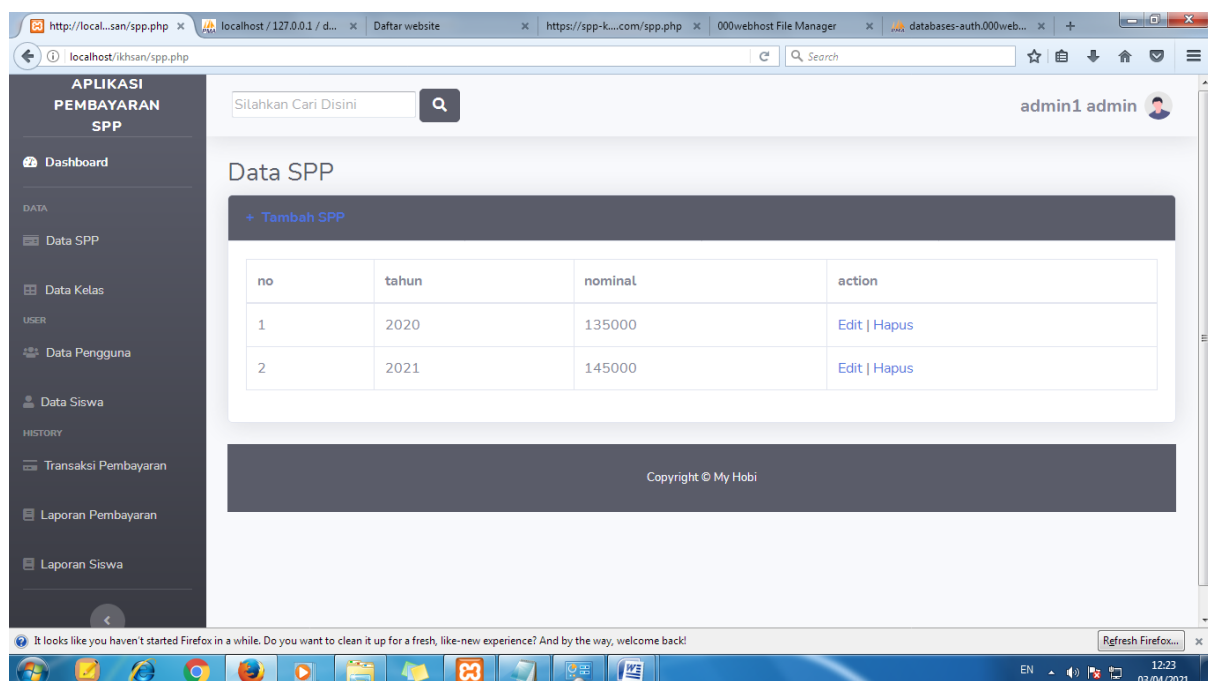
http://local...san/spp.php × | localhost / 127.0.0.1 / d... × | Daftar website × | https://spp-k....com/spp.php × | 000webhost File Manager × | databases-auth.000web... × | +

localhost/ikhsan/spp.php

Search

APLIKASI PEMBAYARAN SPP

Dashboard

DATA

Data SPP

Data Kelas

USER

Data Pengguna

Data Siswa

HISTORY

Transaksi Pembayaran

Laporan Pembayaran

Laporan Siswa

Silahkan Cari Disini

admin1 admin

Data SPP

+ Tambah SPP

| no | tahun | nominal | action |
|---|---|---|---|
| 1 | 2020 | 135000 | Edit \| Hapus |
| 2 | 2021 | 145000 | Edit \| Hapus |

Copyright © My Hobi

It looks like you haven't started Firefox in a while. Do you want to clean it up for a fresh, like-new experience? And by the way, welcome back!

Refresh Firefox...

EN 12:23 03/04/2021